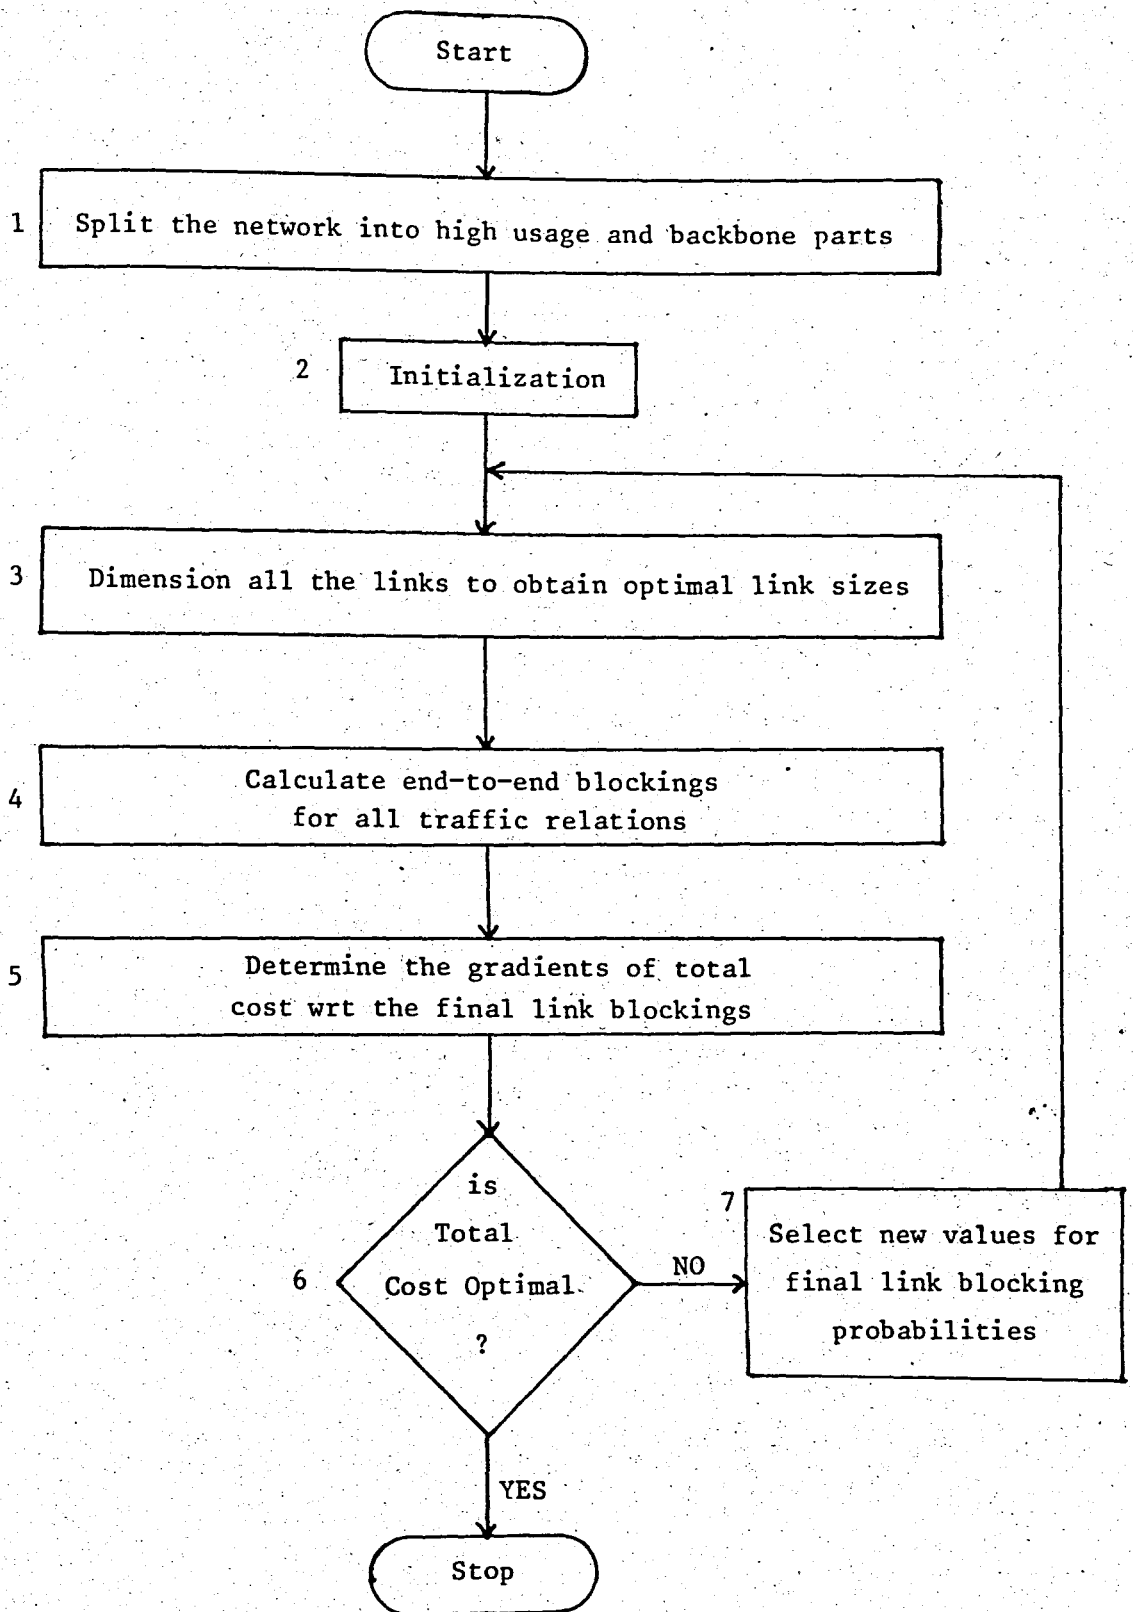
Start

1 Split the network into high usage and backbone parts

2 Initialization

3 Dimension all the links to obtain optimal link sizes

4 Calculate end-to-end blockings for all traffic relations

5 Determine the gradients of total cost wrt the final link blockings

6 is Total Cost Optimal ?

NO

7 Select new values for final link blocking probabilities

YES

Stop